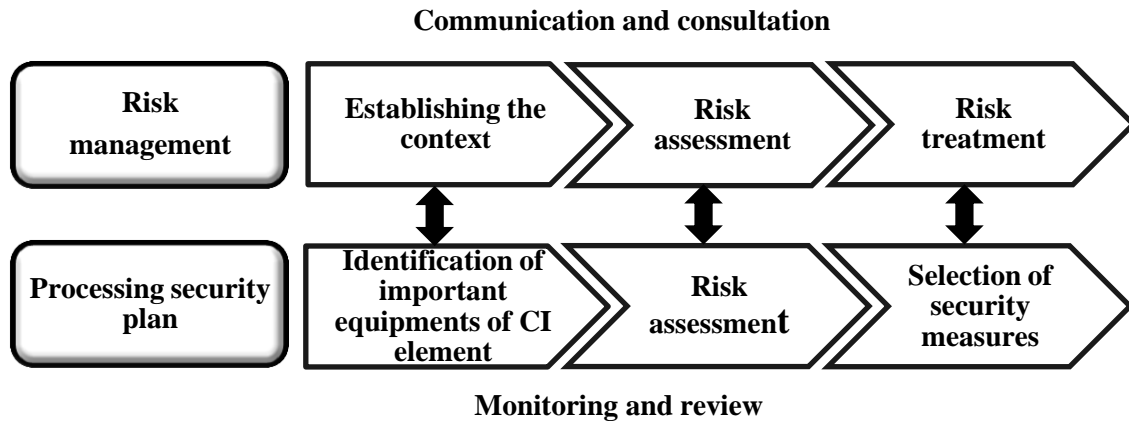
Communication and consultation

Risk management

Establishing the context

Risk assessment

Risk treatment

Processing security plan

Identification of important equipments of CI element

Risk assessment

Selection of security measures

Monitoring and review